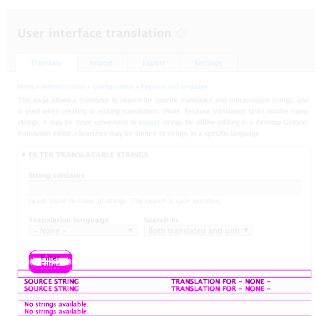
User interface translation

Translate Import Export Settings

Home » Administration » Configuration » Regional and language

This page allows a translator to search for specific translated and untranslated strings, and is used when creating or editing translations. (Note: Because translation tasks involve many strings, it may be more convenient to export strings for offline editing in a desktop Gettext translation editor.) Searches may be limited to strings in a specific language.

▼ FILTER TRANSLATABLE STRINGS

String contains

Leave blank to show all strings. The search is case sensitive.

Translation language
- None -

Search in
Both translated and untr

Filter

SOURCE STRING TRANSLATION FOR - NONE -
SOURCE STRING TRANSLATION FOR - NONE -

No strings available
No strings available